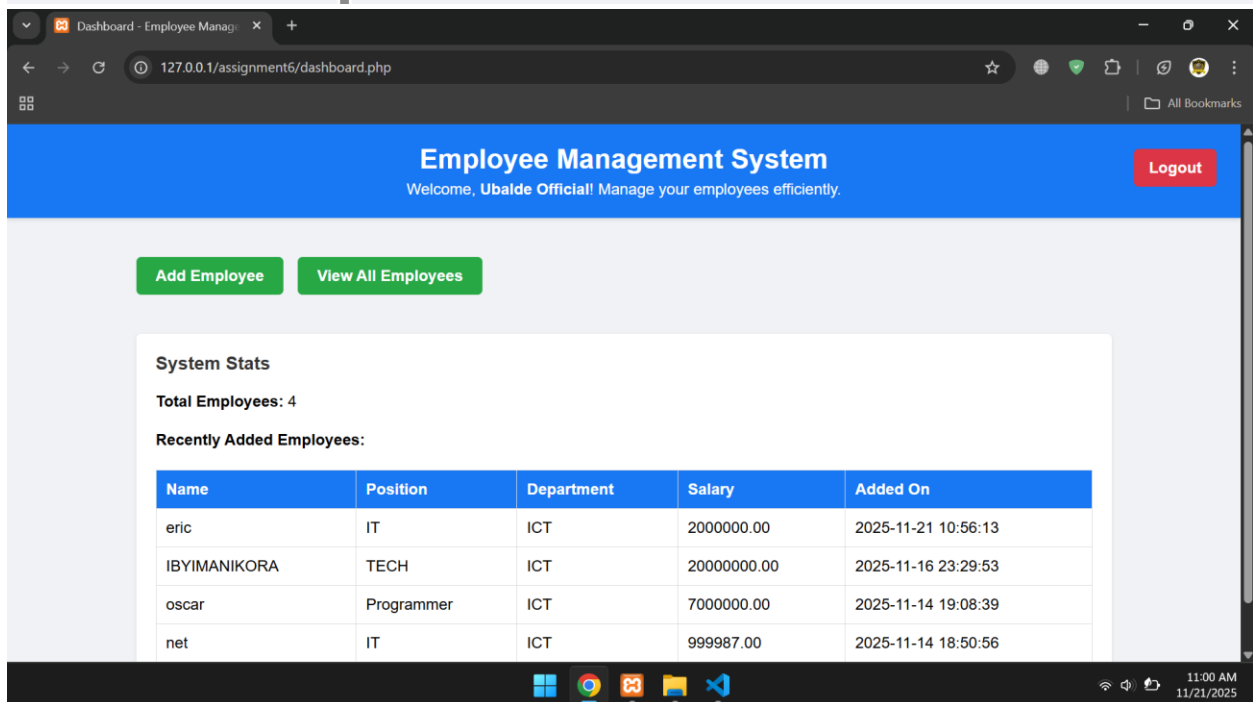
Dashboard - Employee Manage ×

127.0.0.1/assignment6/dashboard.php

All Bookmarks

Employee Management System

Welcome, **Ubalde Official**! Manage your employees efficiently.

Logout

Add Employee

View All Employees

System Stats

**Total Employees:** 4

**Recently Added Employees:**

| Name | Position | Department | Salary | Added On |
|---|---|---|---|---|
| eric | IT | ICT | 2000000.00 | 2025-11-21 10:56:13 |
| IBYIMANIKORA | TECH | ICT | 20000000.00 | 2025-11-16 23:29:53 |
| oscar | Programmer | ICT | 7000000.00 | 2025-11-14 19:08:39 |
| net | IT | ICT | 999987.00 | 2025-11-14 18:50:56 |

11:00 AM
11/21/2025